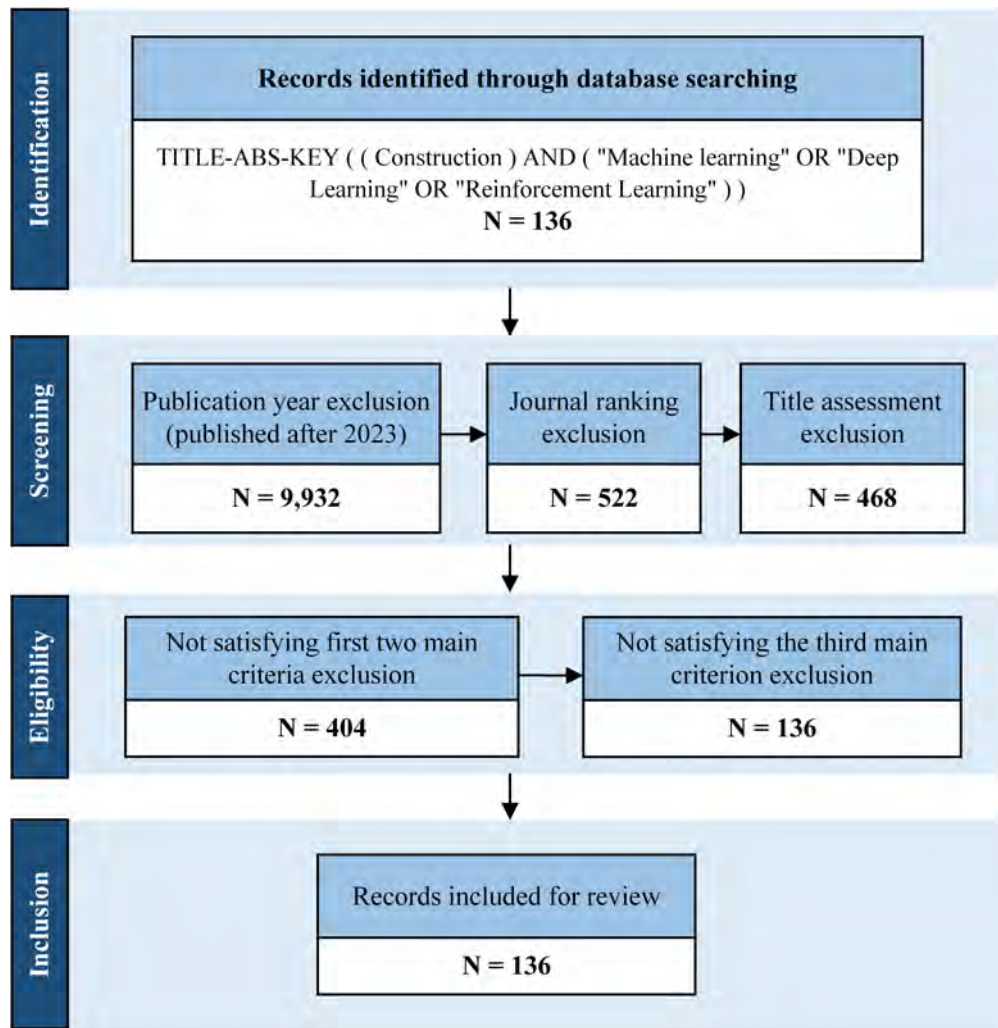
Identification

Records identified through database searching

TITLE-ABS-KEY ( ( Construction ) AND ( "Machine learning" OR "Deep Learning" OR "Reinforcement Learning" ) )

N = 136

Screening

Publication year exclusion (published after 2023)

N = 9,932

Journal ranking exclusion

N = 522

Title assessment exclusion

N = 468

Eligibility

Not satisfying first two main criteria exclusion

N = 404

Not satisfying the third main criterion exclusion

N = 136

Inclusion

Records included for review

N = 136